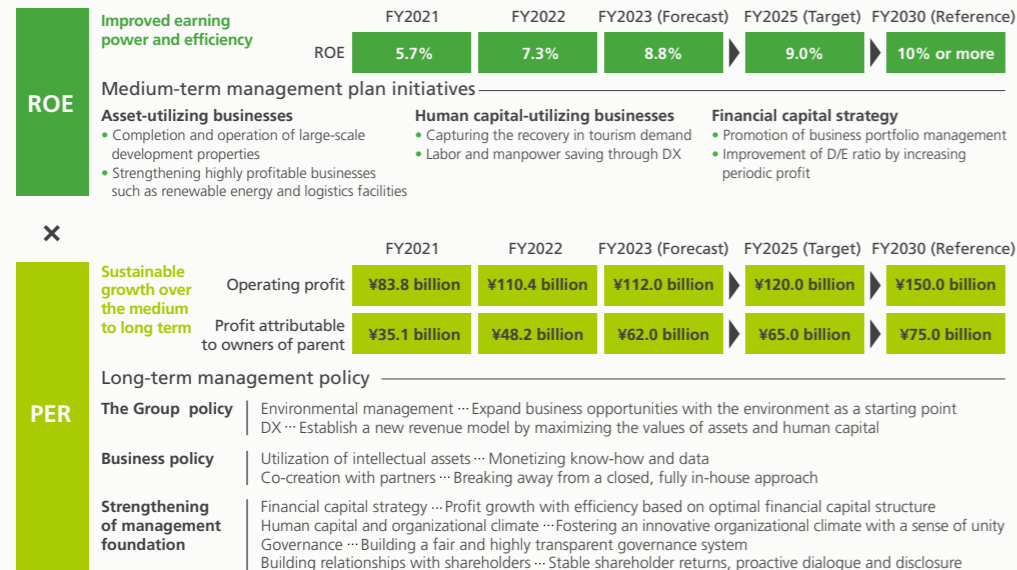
ROE

Improved earning power and efficiency

| | FY2021 | FY2022 | FY2023 (Forecast) | FY2025 (Target) | FY2030 (Reference) |
|---|---|---|---|---|---|
| ROE | 5.7% | 7.3% | 8.8% | 9.0% | 10% or more |

Medium-term management plan initiatives

Asset-utilizing businesses
• Completion and operation of large-scale development properties
• Strengthening highly profitable businesses such as renewable energy and logistics facilities

Human capital-utilizing businesses
• Capturing the recovery in tourism demand
• Labor and manpower saving through DX

Financial capital strategy
• Promotion of business portfolio management
• Improvement of D/E ratio by increasing periodic profit

×

PER

Sustainable growth over the medium to long term

| | FY2021 | FY2022 | FY2023 (Forecast) | FY2025 (Target) | FY2030 (Reference) |
|---|---|---|---|---|---|
| Operating profit | ¥83.8 billion | ¥110.4 billion | ¥112.0 billion | ¥120.0 billion | ¥150.0 billion |
| Profit attributable to owners of parent | ¥35.1 billion | ¥48.2 billion | ¥62.0 billion | ¥65.0 billion | ¥75.0 billion |

Long-term management policy

The Group policy
Environmental management ··· Expand business opportunities with the environment as a starting point
DX ··· Establish a new revenue model by maximizing the values of assets and human capital

Business policy
Utilization of intellectual assets ··· Monetizing know-how and data
Co-creation with partners ··· Breaking away from a closed, fully in-house approach

Strengthening of management foundation
Financial capital strategy ··· Profit growth with efficiency based on optimal financial capital structure
Human capital and organizational climate ··· Fostering an innovative organizational climate with a sense of unity
Governance ··· Building a fair and highly transparent governance system
Building relationships with shareholders ··· Stable shareholder returns, proactive dialogue and disclosure